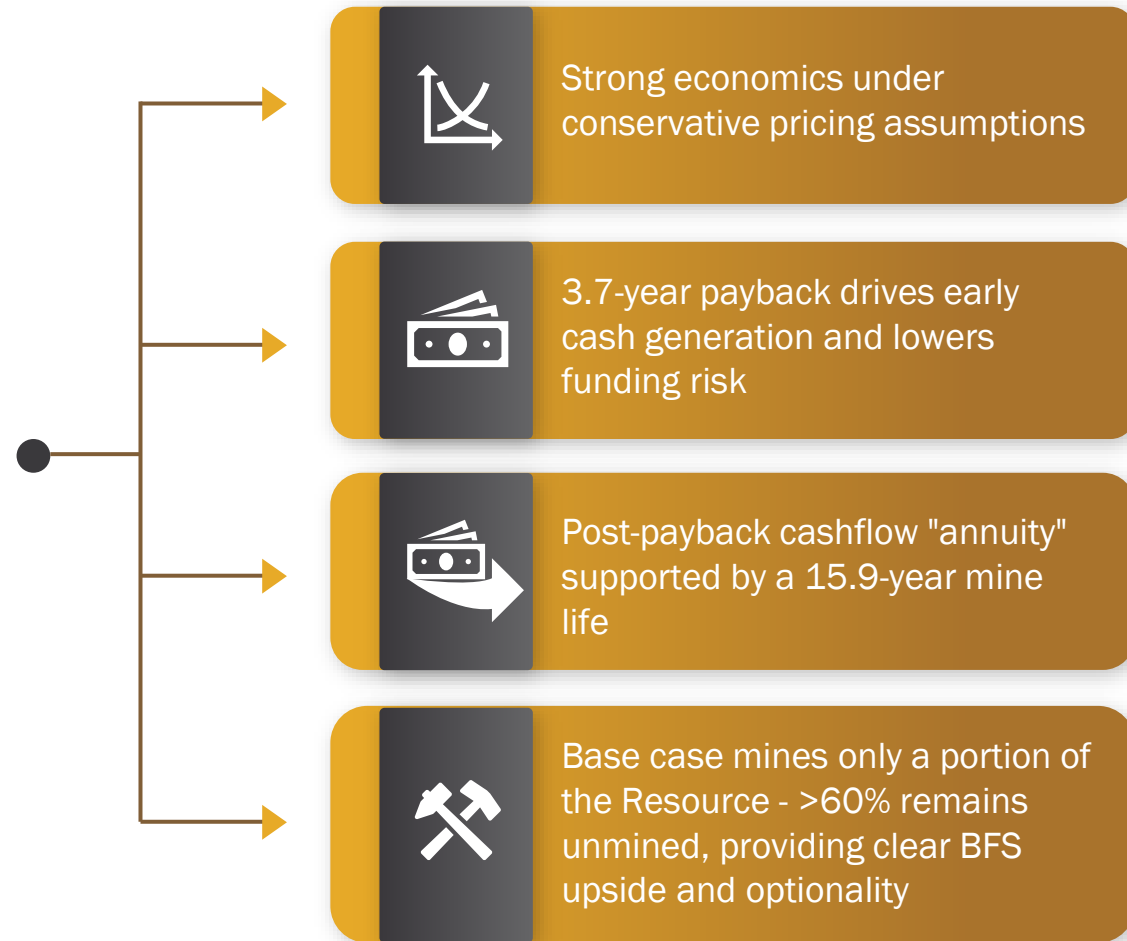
Strong economics under conservative pricing assumptions

3.7-year payback drives early cash generation and lowers funding risk

Post-payback cashflow "annuity" supported by a 15.9-year mine life

Base case mines only a portion of the Resource - >60% remains unmined, providing clear BFS upside and optionality